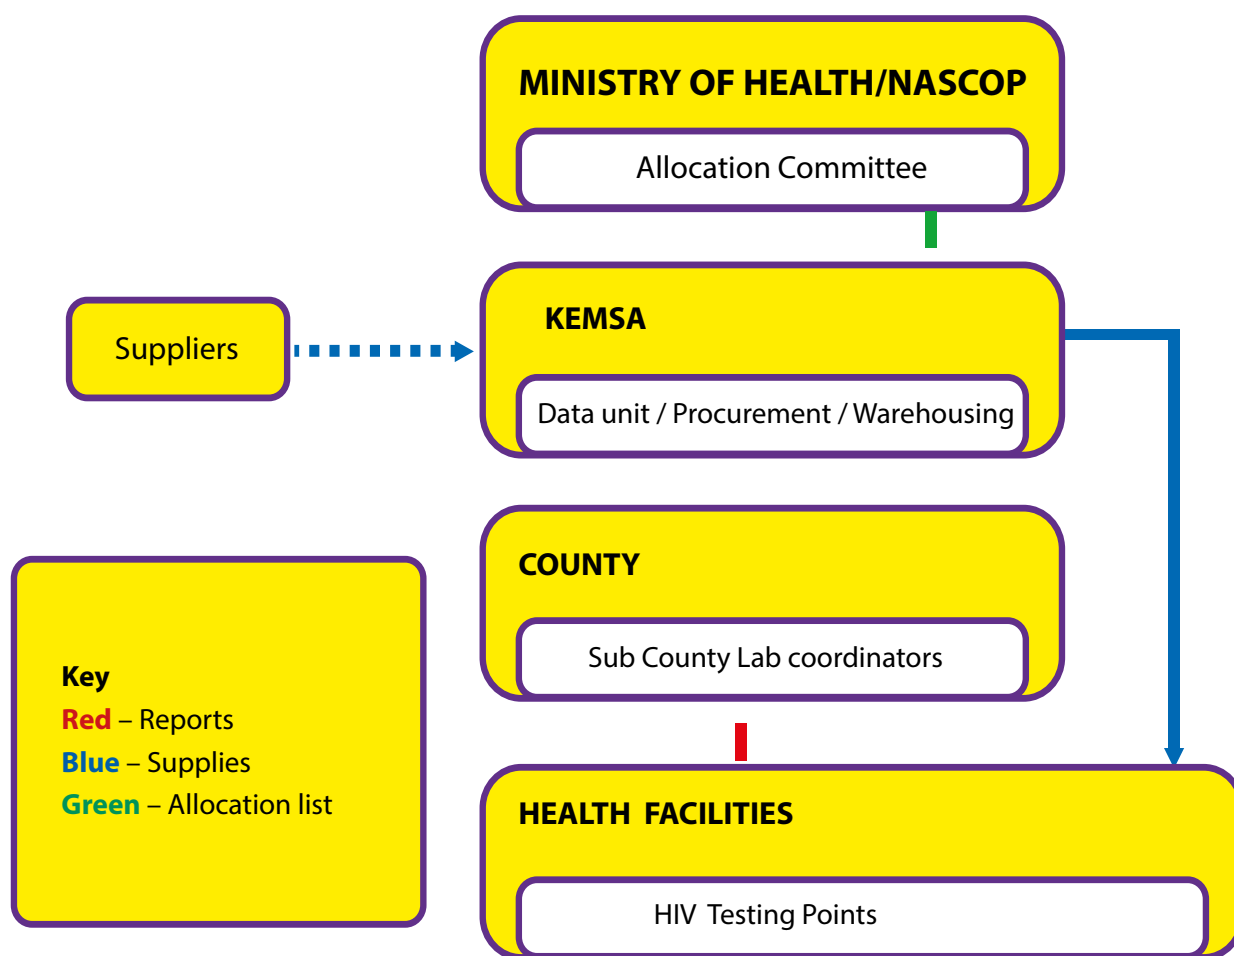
MINISTRY OF HEALTH/NASCOP

Allocation Committee

Suppliers

KEMSA

Data unit / Procurement / Warehousing

COUNTY

Sub County Lab coordinators

Key
Red – Reports
Blue – Supplies
Green – Allocation list

HEALTH FACILITIES

HIV Testing Points